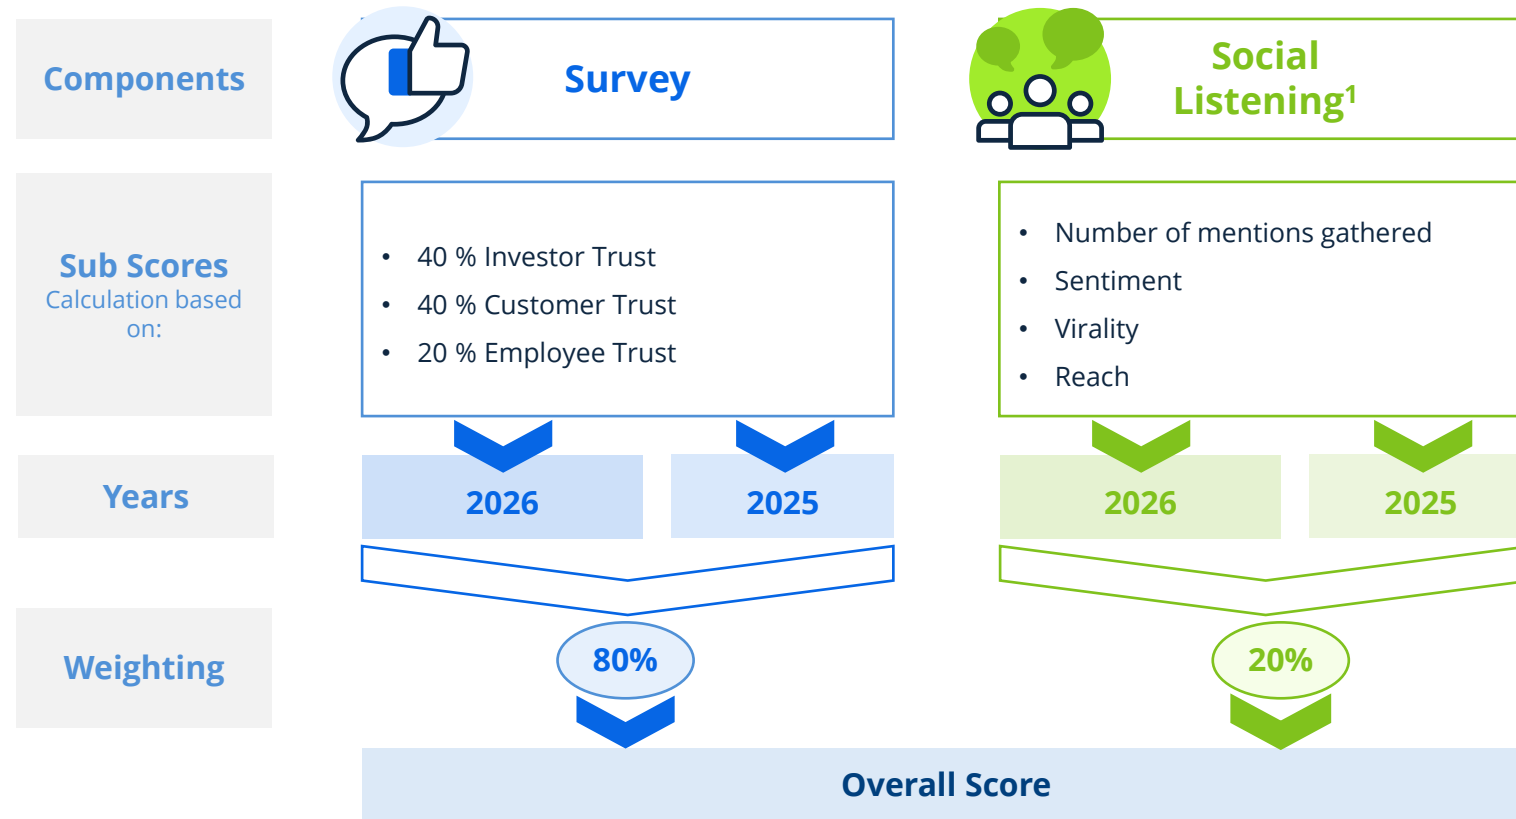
Components

Survey

Social Listening$^1$

Sub Scores
Calculation based on:

- 40 % Investor Trust
- 40 % Customer Trust
- 20 % Employee Trust

- Number of mentions gathered
- Sentiment
- Virality
- Reach

Years

2026

2025

2026

2025

Weighting

80%

20%

Overall Score